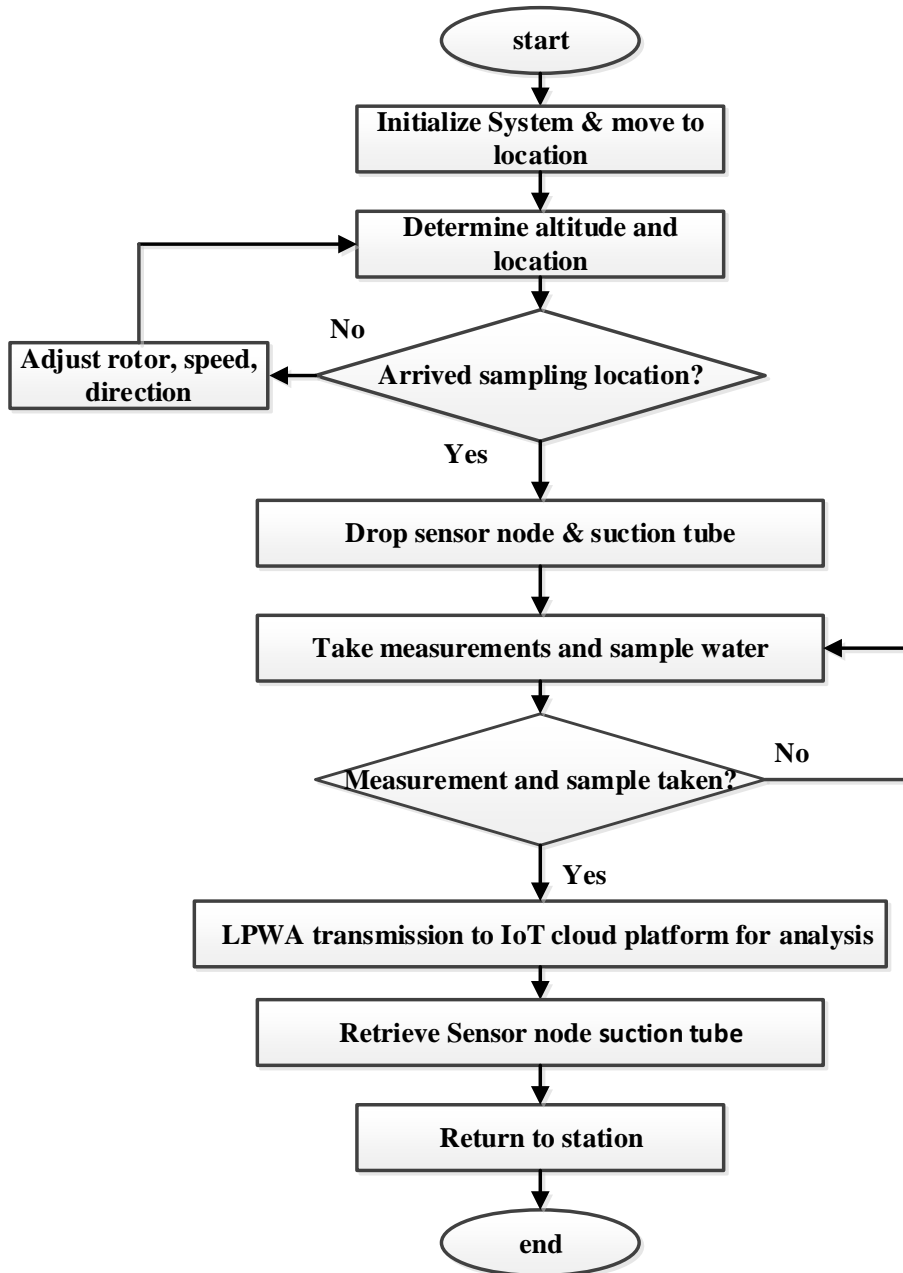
start

Initialize System & move to location

Determine altitude and location

No

Adjust rotor, speed, direction

Arrived sampling location?

Yes

Drop sensor node & suction tube

Take measurements and sample water

No

Measurement and sample taken?

Yes

LPWA transmission to IoT cloud platform for analysis

Retrieve Sensor node suction tube

Return to station

end